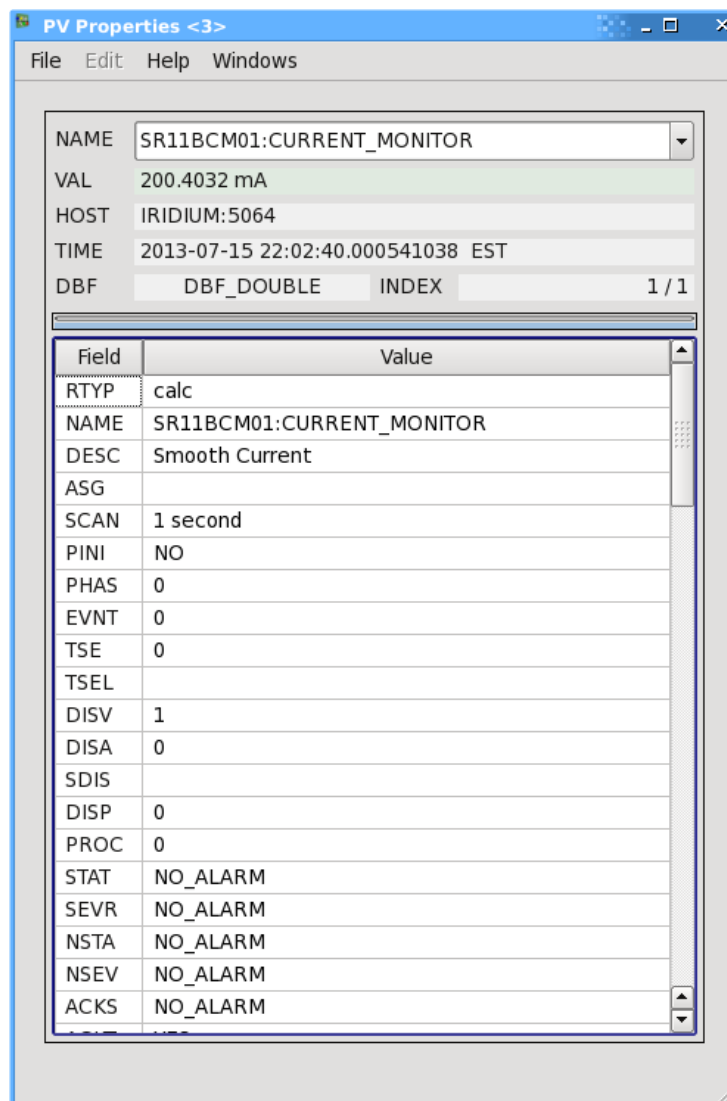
PV Properties <3>

File Edit Help Windows

NAME SR11BCM01:CURRENT_MONITOR
VAL 200.4032 mA
HOST IRIDIUM:5064
TIME 2013-07-15 22:02:40.000541038 EST
DBF DBF_DOUBLE INDEX 1 / 1

| Field | Value |
|---|---|
| RTYP | calc |
| NAME | SR11BCM01:CURRENT_MONITOR |
| DESC | Smooth Current |
| ASG | |
| SCAN | 1 second |
| PINI | NO |
| PHAS | 0 |
| EVNT | 0 |
| TSE | 0 |
| TSEL | |
| DISV | 1 |
| DISA | 0 |
| SDIS | |
| DISP | 0 |
| PROC | 0 |
| STAT | NO_ALARM |
| SEVR | NO_ALARM |
| NSTA | NO_ALARM |
| NSEV | NO_ALARM |
| ACKS | NO_ALARM |
| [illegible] | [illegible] |